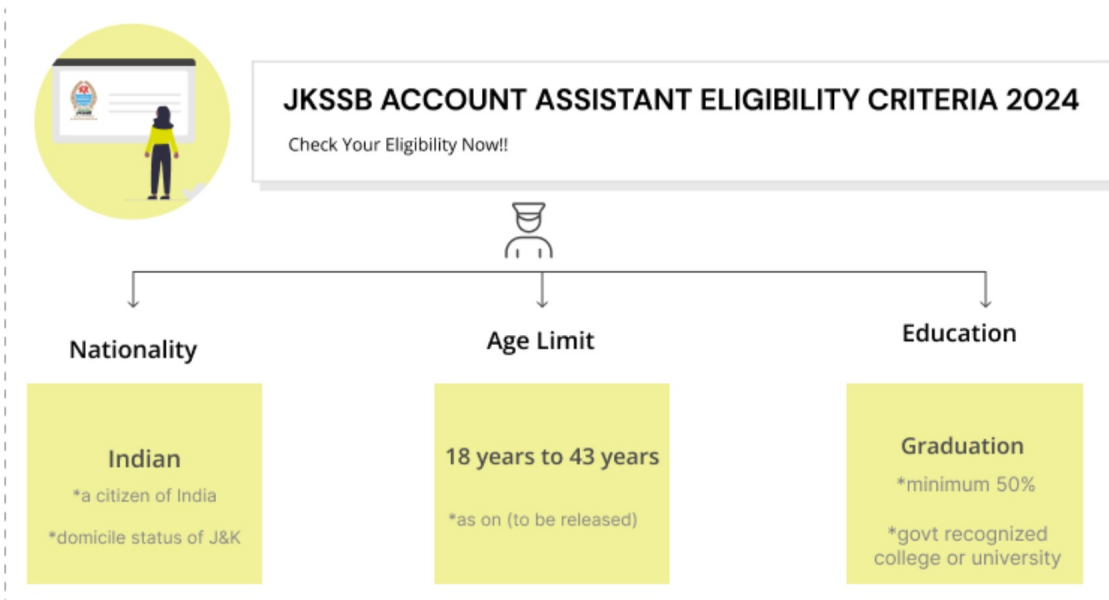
JKSSB

JKSSB ACCOUNT ASSISTANT ELIGIBILITY CRITERIA 2024

Check Your Eligibility Now!!

Nationality

Age Limit

Education

Indian
*a citizen of India
*domicile status of J&K

18 years to 43 years
*as on (to be released)

Graduation
*minimum 50%
*govt recognized college or university